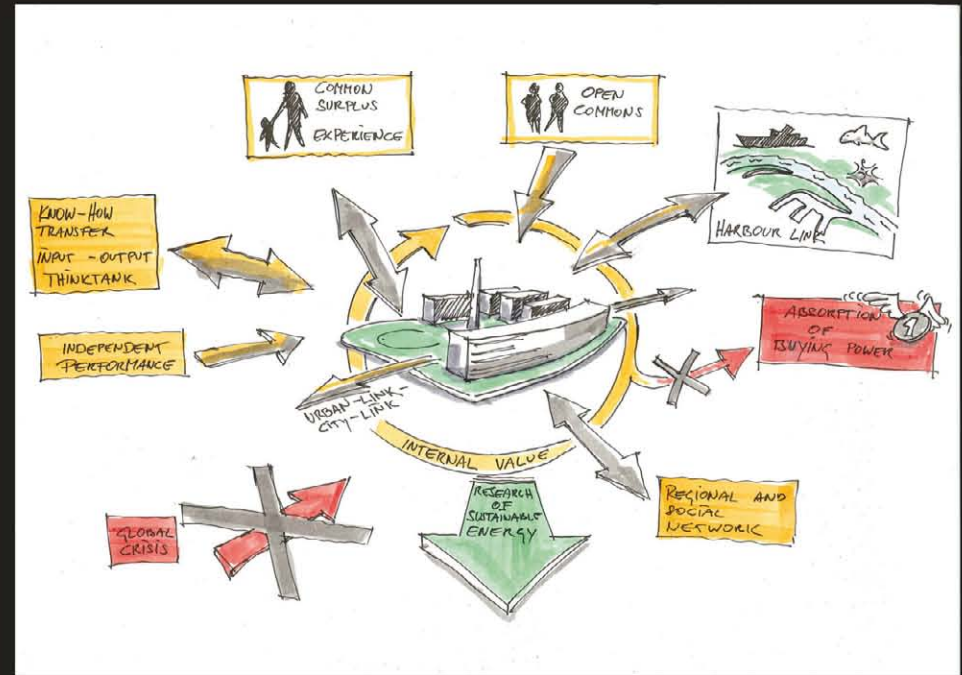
COMMON SURPLUS EXPERIENCE

OPEN COMMONS

KNOW-HOW TRANSFER INPUT - OUTPUT THINKTANK

HARBOUR LINK

INDEPENDENT PERFORMANCE

ABSORPTION OF BUYING POWER

URBAN-LINK-CITY-LINK

INTERNAL VALUE

RESEARCH OF SUSTAINABLE ENERGY

REGIONAL AND SOCIAL NETWORK

GLOBAL CRISIS